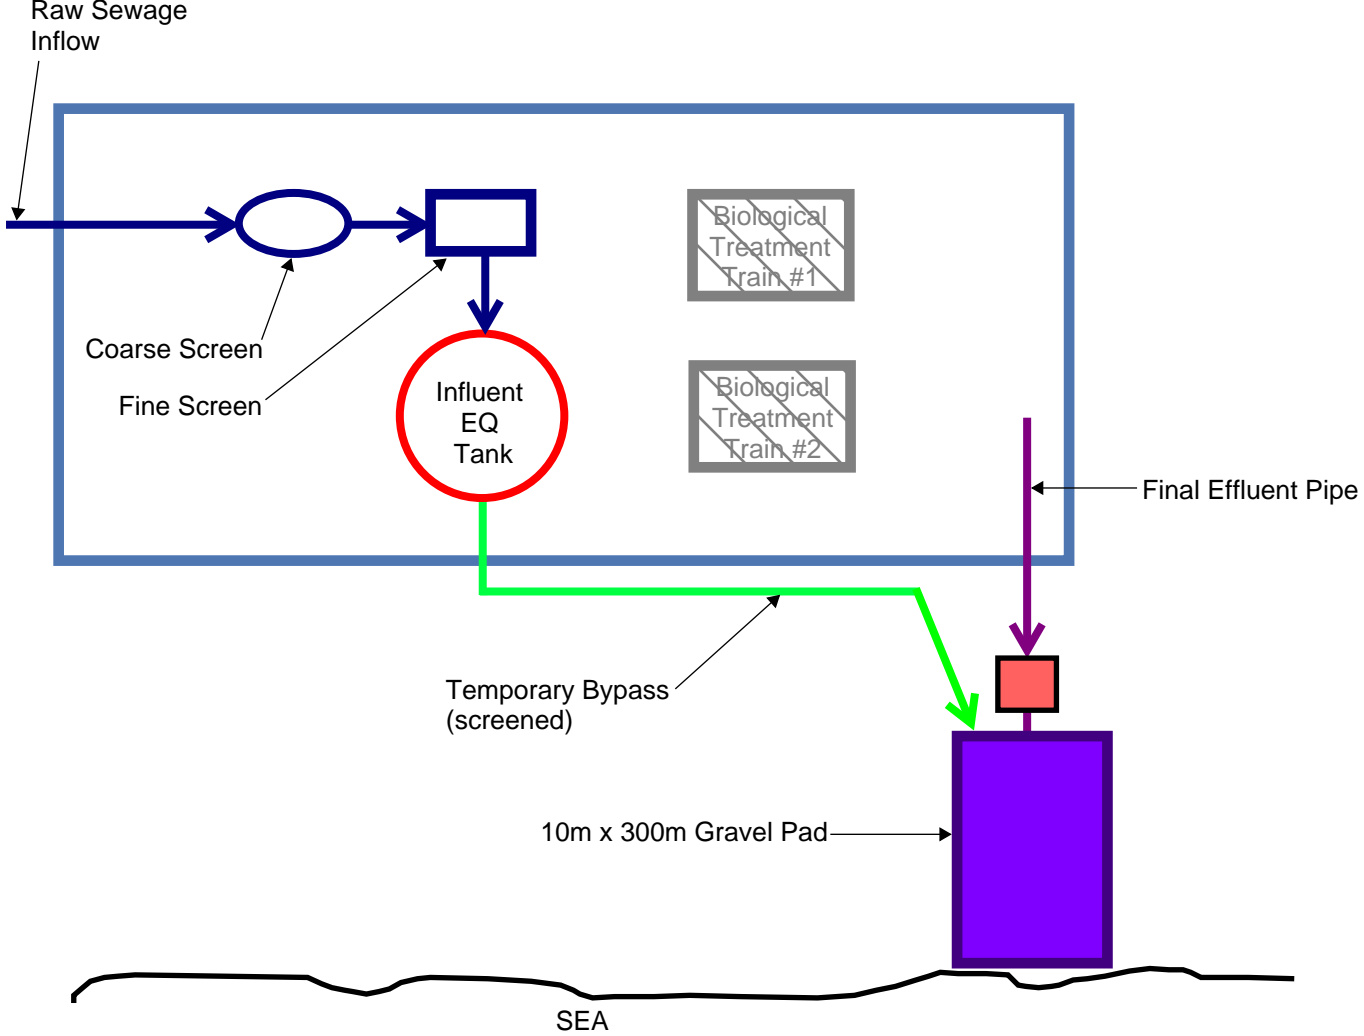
Raw Sewage Inflow

Coarse Screen

Fine Screen

Influent EQ Tank

Biological Treatment Train #1

Biological Treatment Train #2

Final Effluent Pipe

Temporary Bypass (screened)

10m x 300m Gravel Pad

SEA